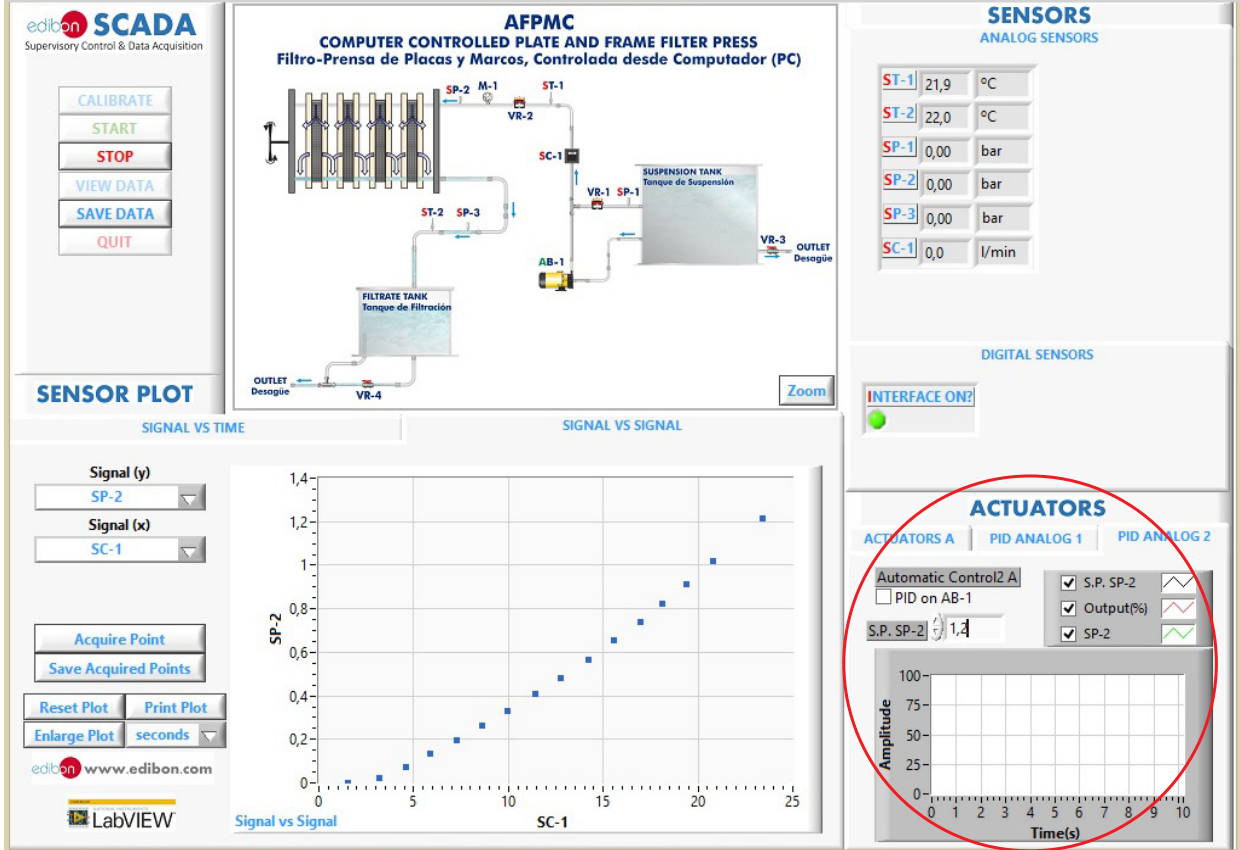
edibon SCADA
Supervisory Control & Data Acquisition

CALIBRATE
START
STOP
VIEW DATA
SAVE DATA
QUIT

AFPMC
COMPUTER CONTROLLED PLATE AND FRAME FILTER PRESS
Filtro-Prensa de Placas y Marcos, Controlada desde Computador (PC)

SP-2 M-1 ST-1
VR-2
SC-1
SUSPENSION TANK
Tanque de Suspensión
VR-1 SP-1
ST-2 SP-3
VR-3 OUTLET Desagüe
AB-1
FILTRATE TANK
Tanque de Filtración
OUTLET Desagüe
VR-4
Zoom

SENSORS
ANALOG SENSORS

| | | |
|---|---|---|
| ST-1 | 21,9 | ºC |
| ST-2 | 22,0 | ºC |
| SP-1 | 0,00 | bar |
| SP-2 | 0,00 | bar |
| SP-3 | 0,00 | bar |
| SC-1 | 0,0 | l/min |

DIGITAL SENSORS
INTERFACE ON?

SENSOR PLOT
SIGNAL VS TIME
SIGNAL VS SIGNAL

Signal (y)
SP-2
Signal (x)
SC-1

Acquire Point
Save Acquired Points
Reset Plot
Print Plot
Enlarge Plot
seconds

edibon www.edibon.com
LabVIEW

1,4
1,2
1
0,8
0,6
0,4
0,2
0
SP-2
0 5 10 15 20 25
SC-1
Signal vs Signal

ACTUATORS
ACTUATORS A
PID ANALOG 1
PID ANALOG 2

Automatic Control2 A
PID on AB-1
S.P. SP-2 1,2
S.P. SP-2
Output(%)
SP-2

100
75
50
25
0
Amplitude
0 1 2 3 4 5 6 7 8 9 10
Time(s)